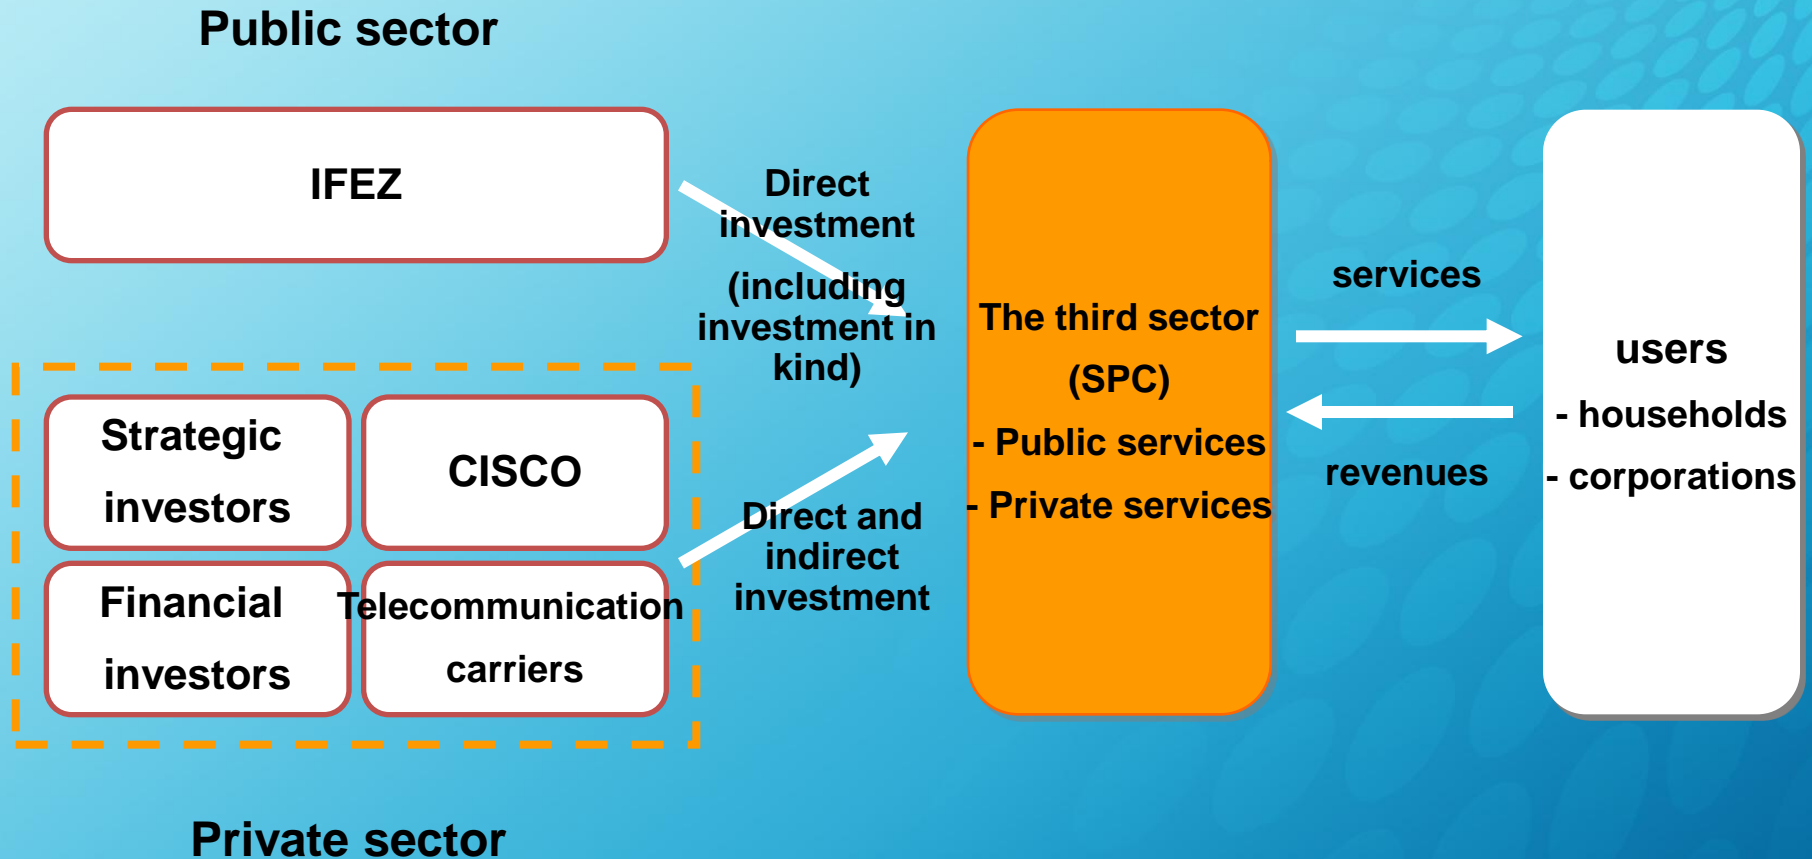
Public sector

IFEZ

Direct investment

(including investment in kind)

Strategic investors

CISCO

Financial investors

Telecommunication carriers

Direct and indirect investment

The third sector (SPC)

- Public services

- Private services

services

revenues

users

- households

- corporations

Private sector